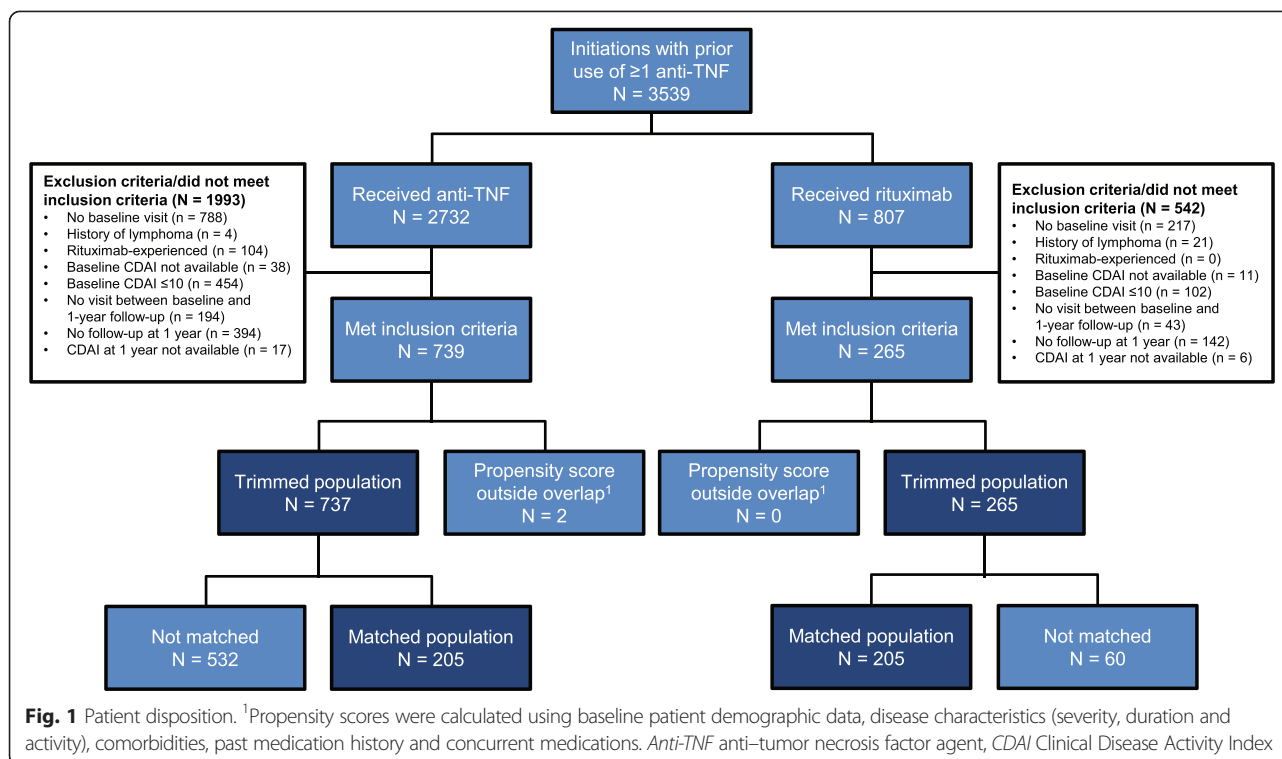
Initiations with prior use of ≥1 anti-TNF
N = 3539

Exclusion criteria/did not meet inclusion criteria (N = 1993)
• No baseline visit (n = 788)
• History of lymphoma (n = 4)
• Rituximab-experienced (n = 104)
• Baseline CDAI not available (n = 38)
• Baseline CDAI ≤10 (n = 454)
• No visit between baseline and 1-year follow-up (n = 194)
• No follow-up at 1 year (n = 394)
• CDAI at 1 year not available (n = 17)

Received anti-TNF
N = 2732

Received rituximab
N = 807

Exclusion criteria/did not meet inclusion criteria (N = 542)
• No baseline visit (n = 217)
• History of lymphoma (n = 21)
• Rituximab-experienced (n = 0)
• Baseline CDAI not available (n = 11)
• Baseline CDAI ≤10 (n = 102)
• No visit between baseline and 1-year follow-up (n = 43)
• No follow-up at 1 year (n = 142)
• CDAI at 1 year not available (n = 6)

Met inclusion criteria
N = 739

Met inclusion criteria
N = 265

Trimmed population
N = 737

Propensity score outside overlap$^1$
N = 2

Propensity score outside overlap$^1$
N = 0

Trimmed population
N = 265

Not matched
N = 532

Matched population
N = 205

Matched population
N = 205

Not matched
N = 60

Fig. 1 Patient disposition. $^1$Propensity scores were calculated using baseline patient demographic data, disease characteristics (severity, duration and activity), comorbidities, past medication history and concurrent medications. Anti-TNF anti–tumor necrosis factor agent, CDAI Clinical Disease Activity Index